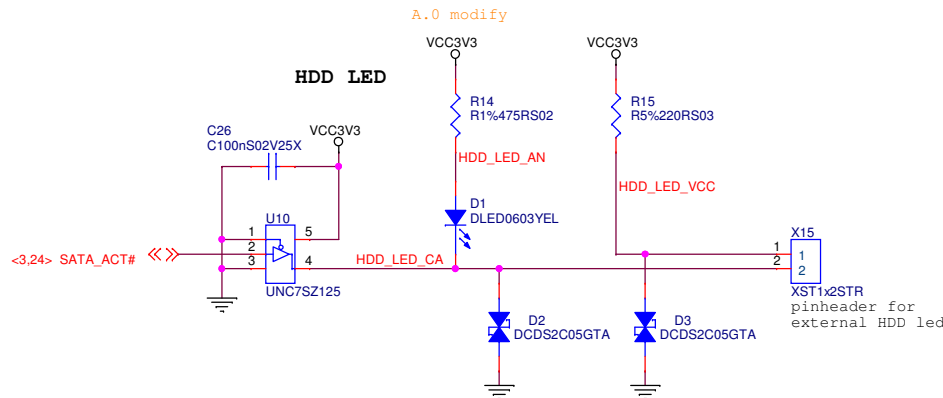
A.0 modify

HDD LED

VCC3V3

VCC3V3

R14
R1%475RS02

R15
R5%220RS03

C26
C100nS02V25X

VCC3V3

HDD_LED_AN

HDD_LED_VCC

D1
DLED0603YEL

U10

1
2
3

5

4

<3,24> SATA_ACT#

HDD_LED_CA

X15
1
2

1
2

UNC7SZ125

XST1x2STR
pinheader for
external HDD led

D2
DCDS2C05GTA

D3
DCDS2C05GTA